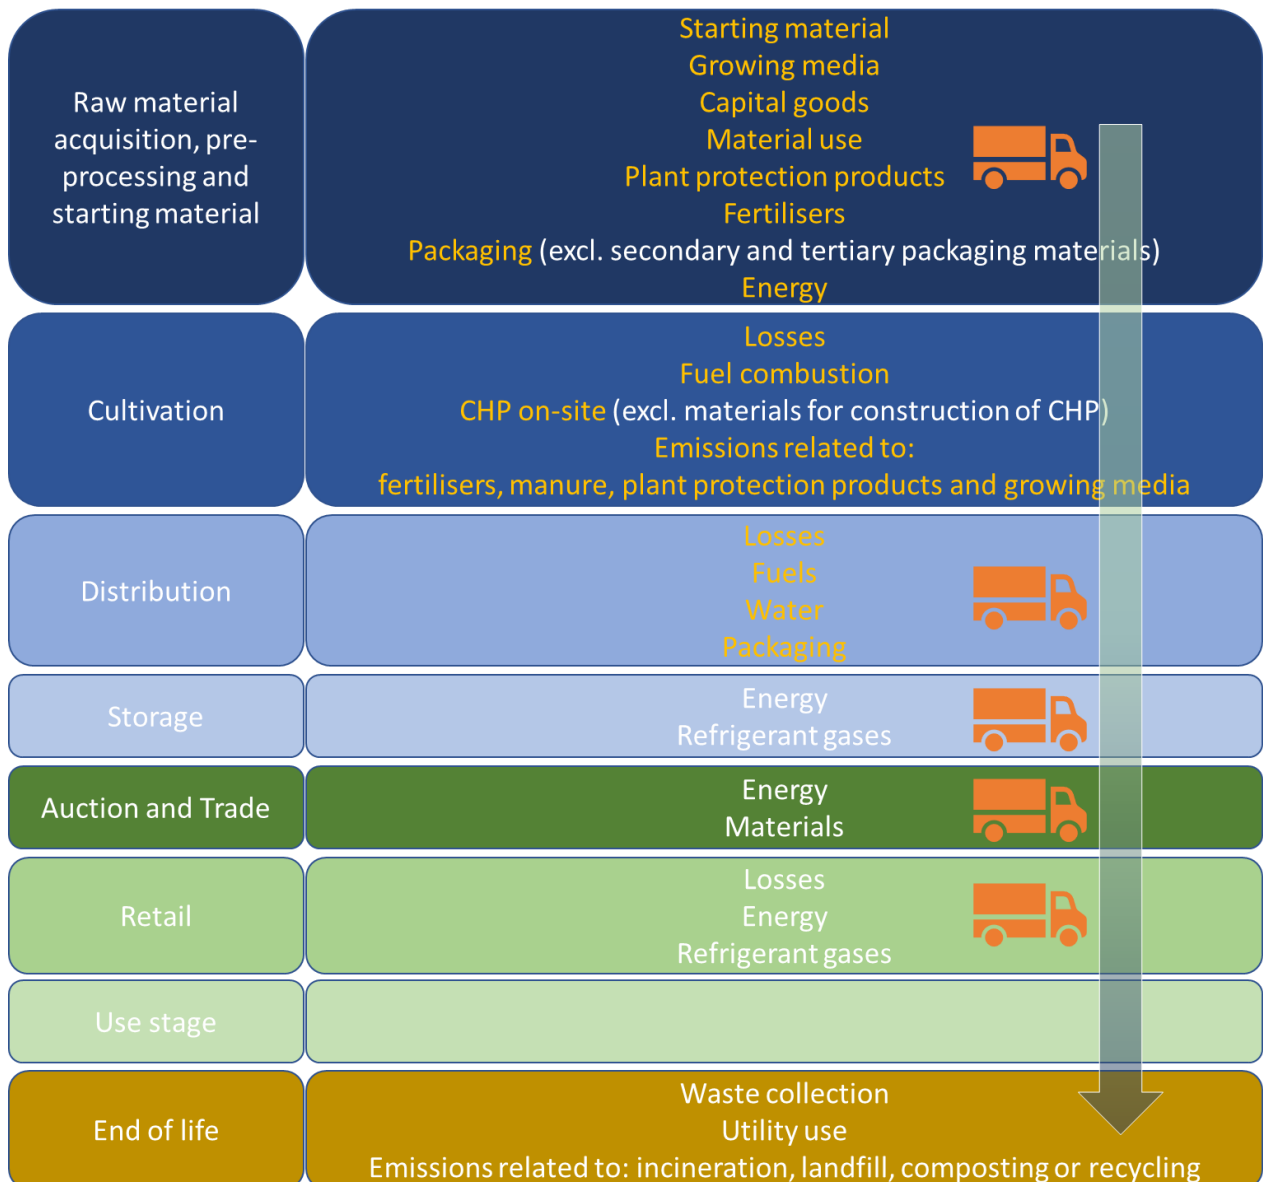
Raw material acquisition, pre-processing and starting material

Starting material
Growing media
Capital goods
Material use
Plant protection products
Fertilisers
Packaging (excl. secondary and tertiary packaging materials)
Energy

Cultivation

Losses
Fuel combustion
CHP on-site (excl. materials for construction of CHP)
Emissions related to:
fertilisers, manure, plant protection products and growing media

Distribution

Losses
Fuels
Water
Packaging

Storage

Energy
Refrigerant gases

Auction and Trade

Energy
Materials

Retail

Losses
Energy
Refrigerant gases

Use stage

End of life

Waste collection
Utility use
Emissions related to: incineration, landfill, composting or recycling